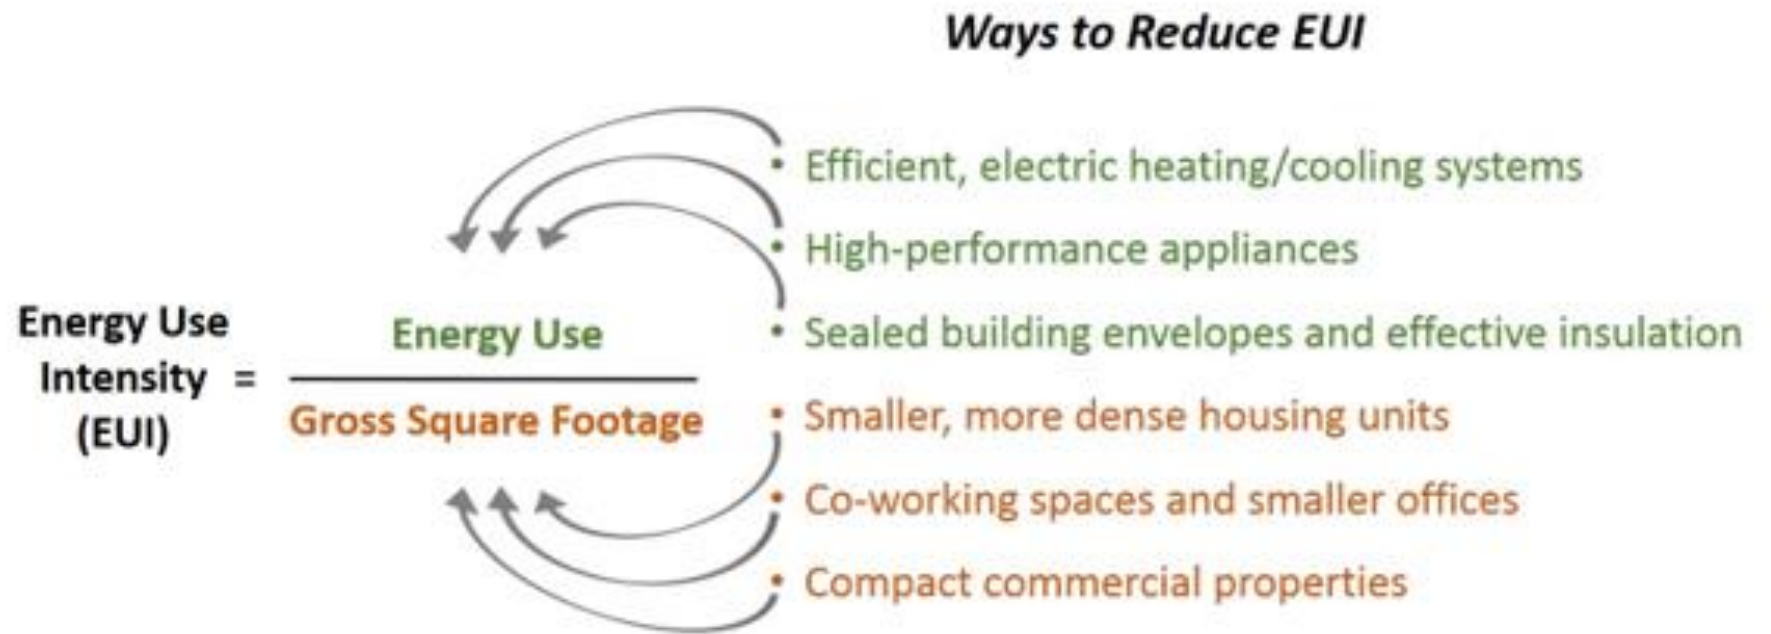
Ways to Reduce EUI

Energy Use Intensity (EUI) = $\frac{\text{Energy Use}}{\text{Gross Square Footage}}$

• Efficient, electric heating/cooling systems
• High-performance appliances
• Sealed building envelopes and effective insulation
• Smaller, more dense housing units
• Co-working spaces and smaller offices
• Compact commercial properties